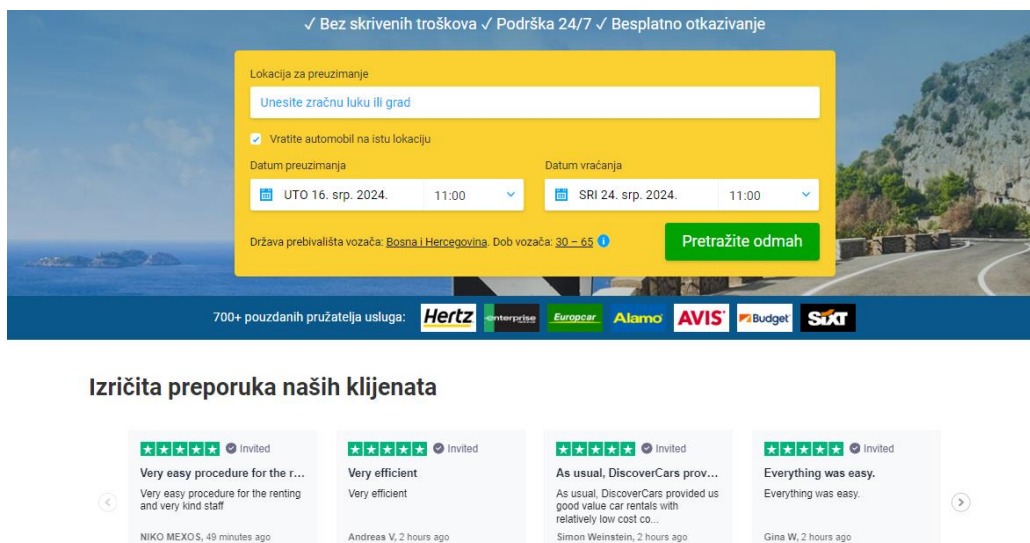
✓ Bez skrivenih troškova ✓ Podrška 24/7 ✓ Besplatno otkazivanje

Lokacija za preuzimanje

Unesite zračnu luku ili grad

✓ Vratite automobil na istu lokaciju

Datum preuzimanja

UTO 16. srp. 2024. 11:00

Datum vraćanja

SRI 24. srp. 2024. 11:00

Država prebivališta vozača: Bosna i Hercegovina. Dob vozača: 30 – 65

Pretražite odmah

700+ pouzdanih pružatelja usluga: Hertz enterprise Europcar Alamo AVIS Budget SIXT

Izričita preporuka naših klijenata

Invited
Very easy procedure for the r...
Very easy procedure for the renting and very kind staff
NIKO MEXOS, 49 minutes ago

Invited
Very efficient
Very efficient
Andreas V, 2 hours ago

Invited
As usual, DiscoverCars prov...
As usual, DiscoverCars provided us good value car rentals with relatively low cost co...
Simon Weinstein, 2 hours ago

Invited
Everything was easy.
Everything was easy.
Gina W, 2 hours ago